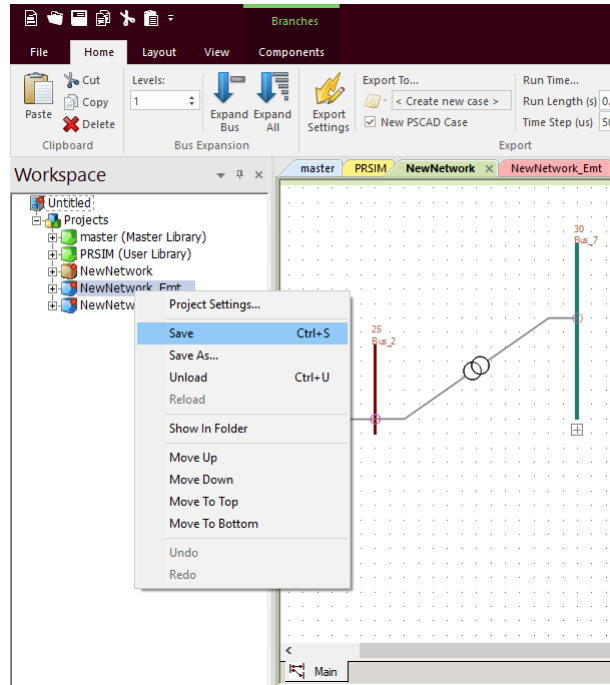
Branches

File Home Layout View Components

Paste
Cut
Copy
Delete
Clipboard

Levels:
1
Expand Bus
Expand All
Bus Expansion

Export Settings
Export To...
< Create new case >
New PSCAD Case
Run Time...
Run Length (s) 0.
Time Step (us) 50
Export

Workspace

Untitled
Projects
master (Master Library)
PRSIM (User Library)
NewNetwork
NewNetwork_Emt
NewNetw

master PRSIM NewNetwork NewNetwork_Emt

Project Settings...
Save Ctrl+S
Save As...
Unload Ctrl+U
Reload
Show In Folder
Move Up
Move Down
Move To Top
Move To Bottom
Undo
Redo

30
Bus_7
25
Bus_2

Main